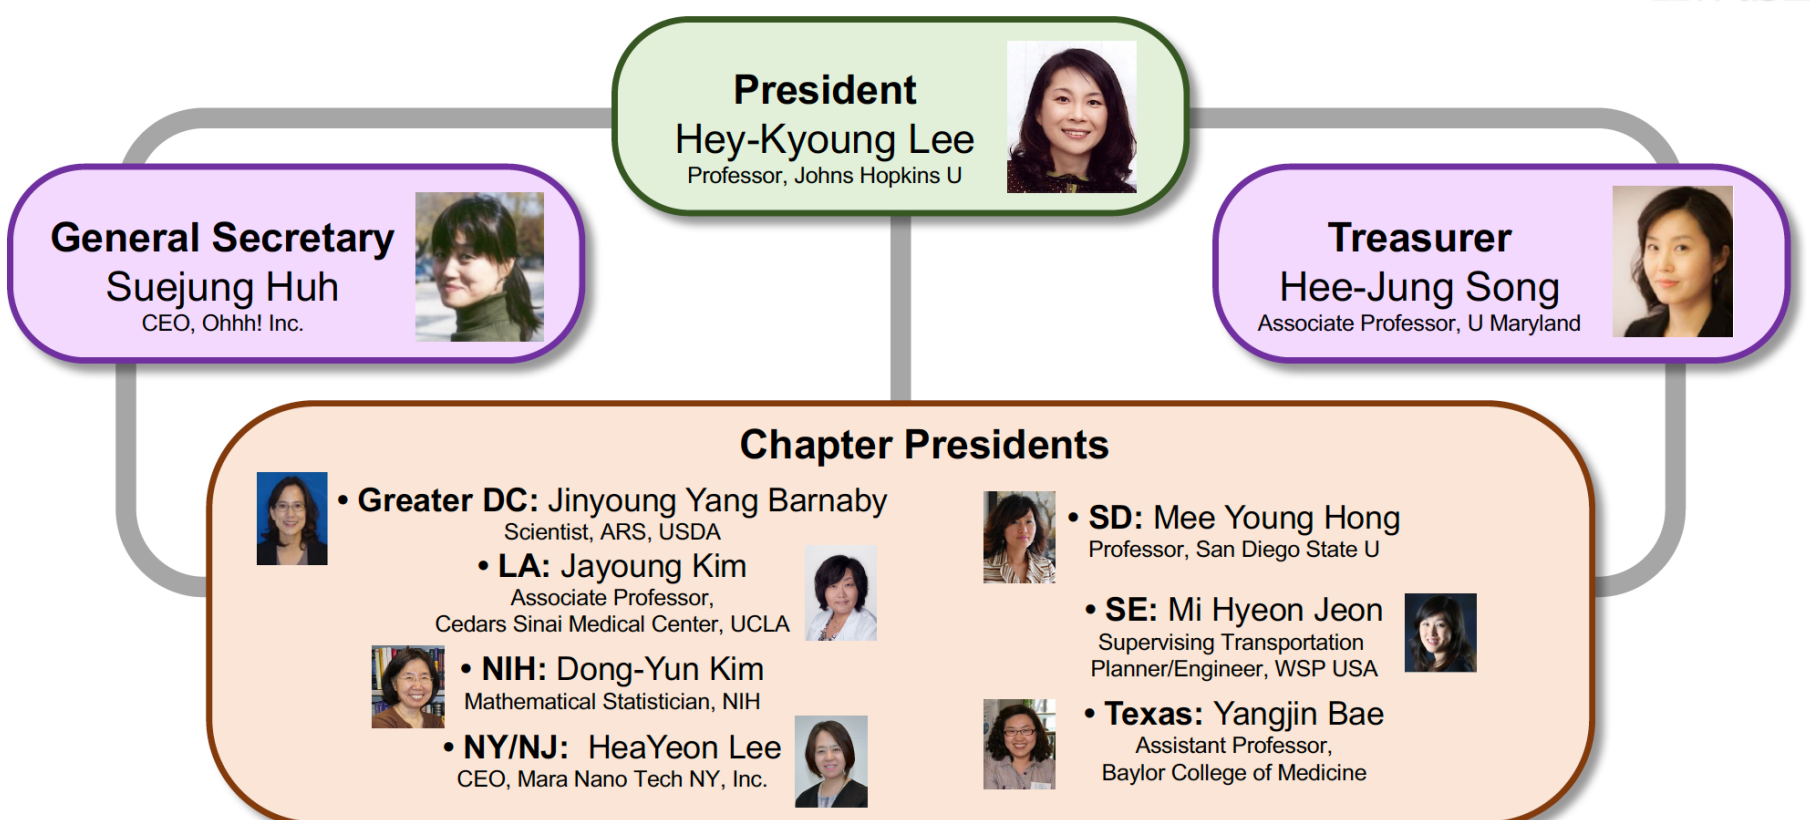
President
Hey-Kyoung Lee
Professor, Johns Hopkins U

General Secretary
Suejung Huh
CEO, Ohhh! Inc.

Treasurer
Hee-Jung Song
Associate Professor, U Maryland

Chapter Presidents

• Greater DC: Jinyoung Yang Barnaby
Scientist, ARS, USDA

• LA: Jayoung Kim
Associate Professor,
Cedars Sinai Medical Center, UCLA

• NIH: Dong-Yun Kim
Mathematical Statistician, NIH

• NY/NJ: HeaYeon Lee
CEO, Mara Nano Tech NY, Inc.

• SD: Mee Young Hong
Professor, San Diego State U

• SE: Mi Hyeon Jeon
Supervising Transportation
Planner/Engineer, WSP USA

• Texas: Yangjin Bae
Assistant Professor,
Baylor College of Medicine